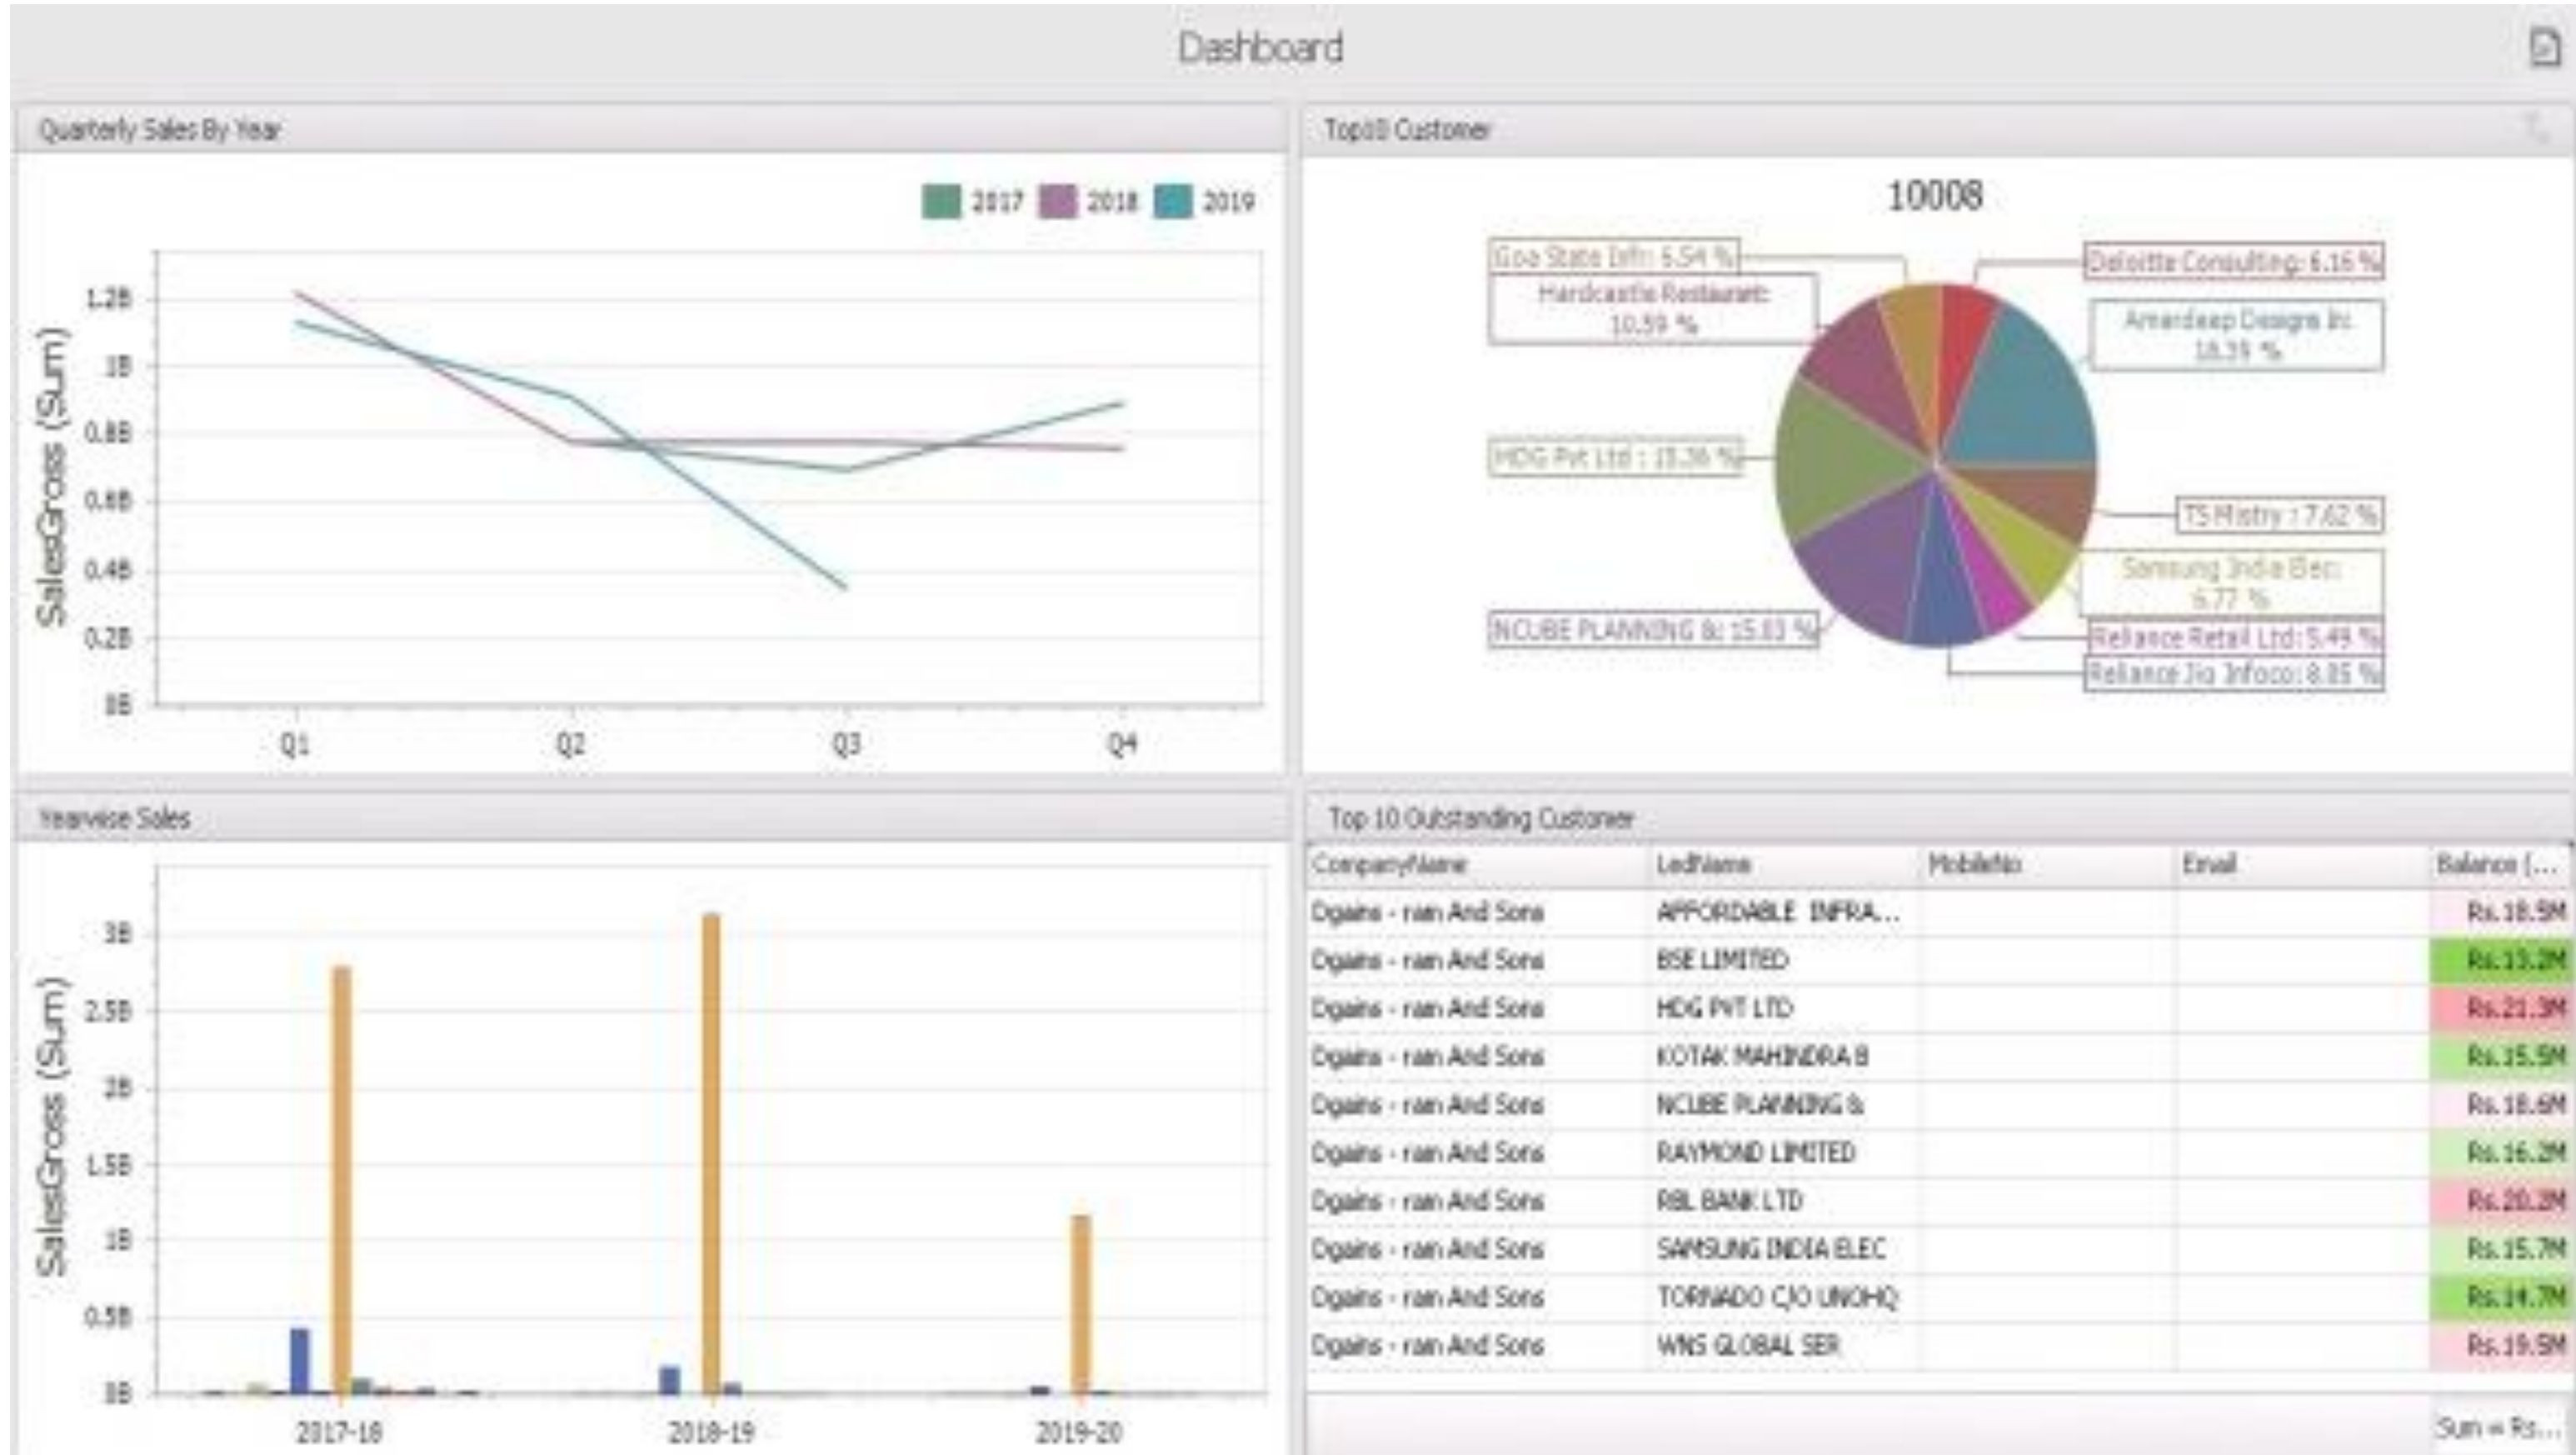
Dashboard

Quarterly Sales By Year

2017 2018 2019

SalesGross (Sum)

1.2B
1B
0.8B
0.6B
0.4B
0.2B
0B

Q1 Q2 Q3 Q4

Top10 Customer

10008

Goa State Infr: 5.54 %
Hardcastle Restaurant: 10.59 %
HDG Pvt Ltd : 15.36 %
NCUBE PLANNING &: 15.83 %
Deloitte Consulting: 6.16 %
Amardeep Designs In: 18.35 %
TS Mistry : 7.62 %
Samsung India Elec: 6.77 %
Reliance Retail Ltd: 5.49 %
Reliance Jio Infoco: 8.35 %

Yearwise Sales

SalesGross (Sum)

3B
2.5B
2B
1.5B
1B
0.5B
0B

2017-18 2018-19 2019-20

Top 10 Outstanding Customer

| CompanyName | LedName | MobileNo | Email | Balance (... |
|---|---|---|---|---|
| Dgains - ram And Sons | APPORDABLE INFRA... | | | Rs.18.9M |
| Dgains - ram And Sons | BSE LIMITED | | | Rs.13.2M |
| Dgains - ram And Sons | HDG PVT LTD | | | Rs.21.3M |
| Dgains - ram And Sons | KOTAK MAHINDRA B | | | Rs.15.5M |
| Dgains - ram And Sons | NCUBE PLANNING & | | | Rs.18.6M |
| Dgains - ram And Sons | RAYMOND LIMITED | | | Rs.16.2M |
| Dgains - ram And Sons | RBL BANK LTD | | | Rs.20.2M |
| Dgains - ram And Sons | SAMSUNG INDIA ELEC | | | Rs.15.7M |
| Dgains - ram And Sons | TORNADO C/O UNOHQ | | | Rs.14.7M |
| Dgains - ram And Sons | WNS GLOBAL SER | | | Rs.19.9M |

Sum = Rs...